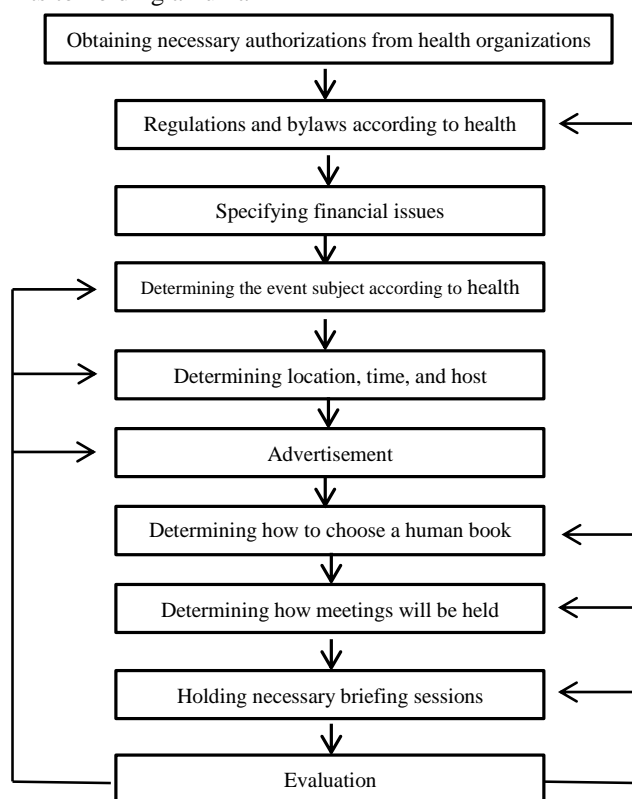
Obtaining necessary authorizations from health organizations

Regulations and bylaws according to health

Specifying financial issues

Determining the event subject according to health

Determining location, time, and host

Advertisement

Determining how to choose a human book

Determining how meetings will be held

Holding necessary briefing sessions

Evaluation